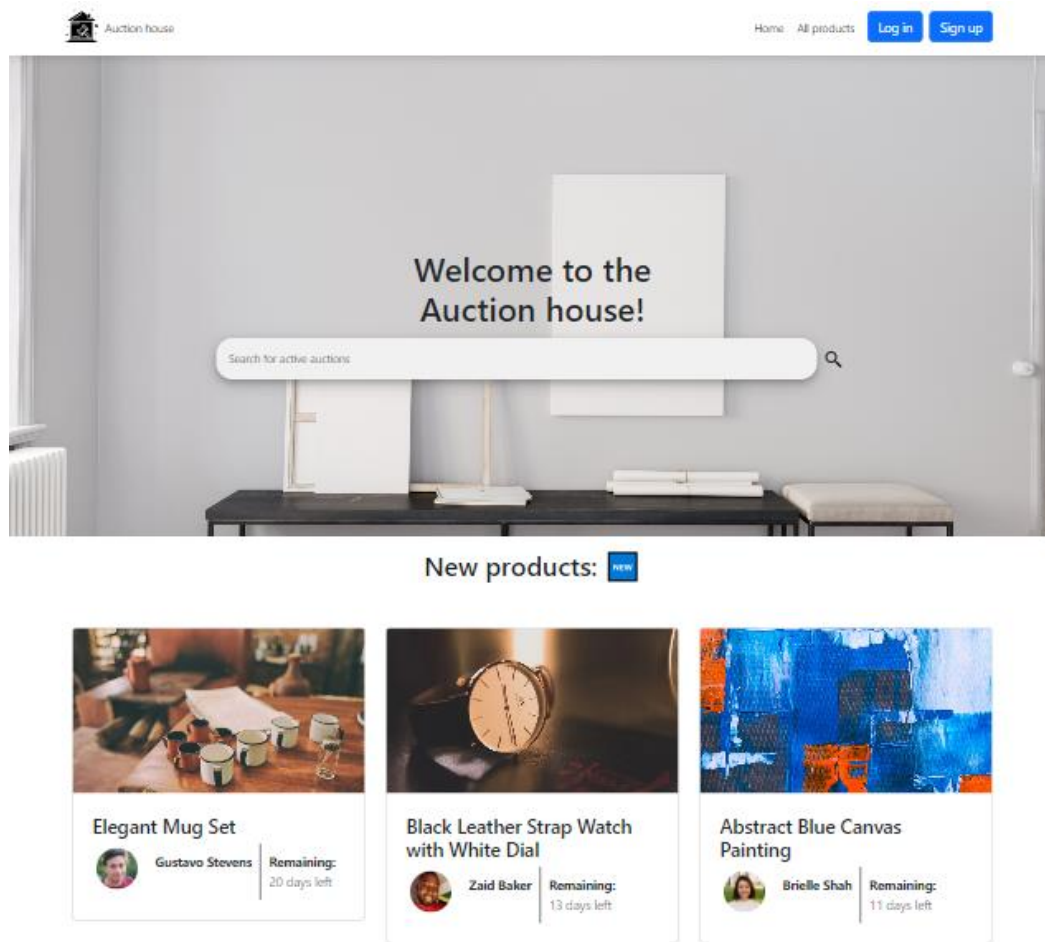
Auction house

Home All products Log in Sign up

Welcome to the Auction house!

Search for active auctions

New products: NEW

Elegant Mug Set

Gustavo Stevens

Remaining:
20 days left

Black Leather Strap Watch with White Dial

Zaid Baker

Remaining:
13 days left

Abstract Blue Canvas Painting

Brielle Shah

Remaining:
11 days left